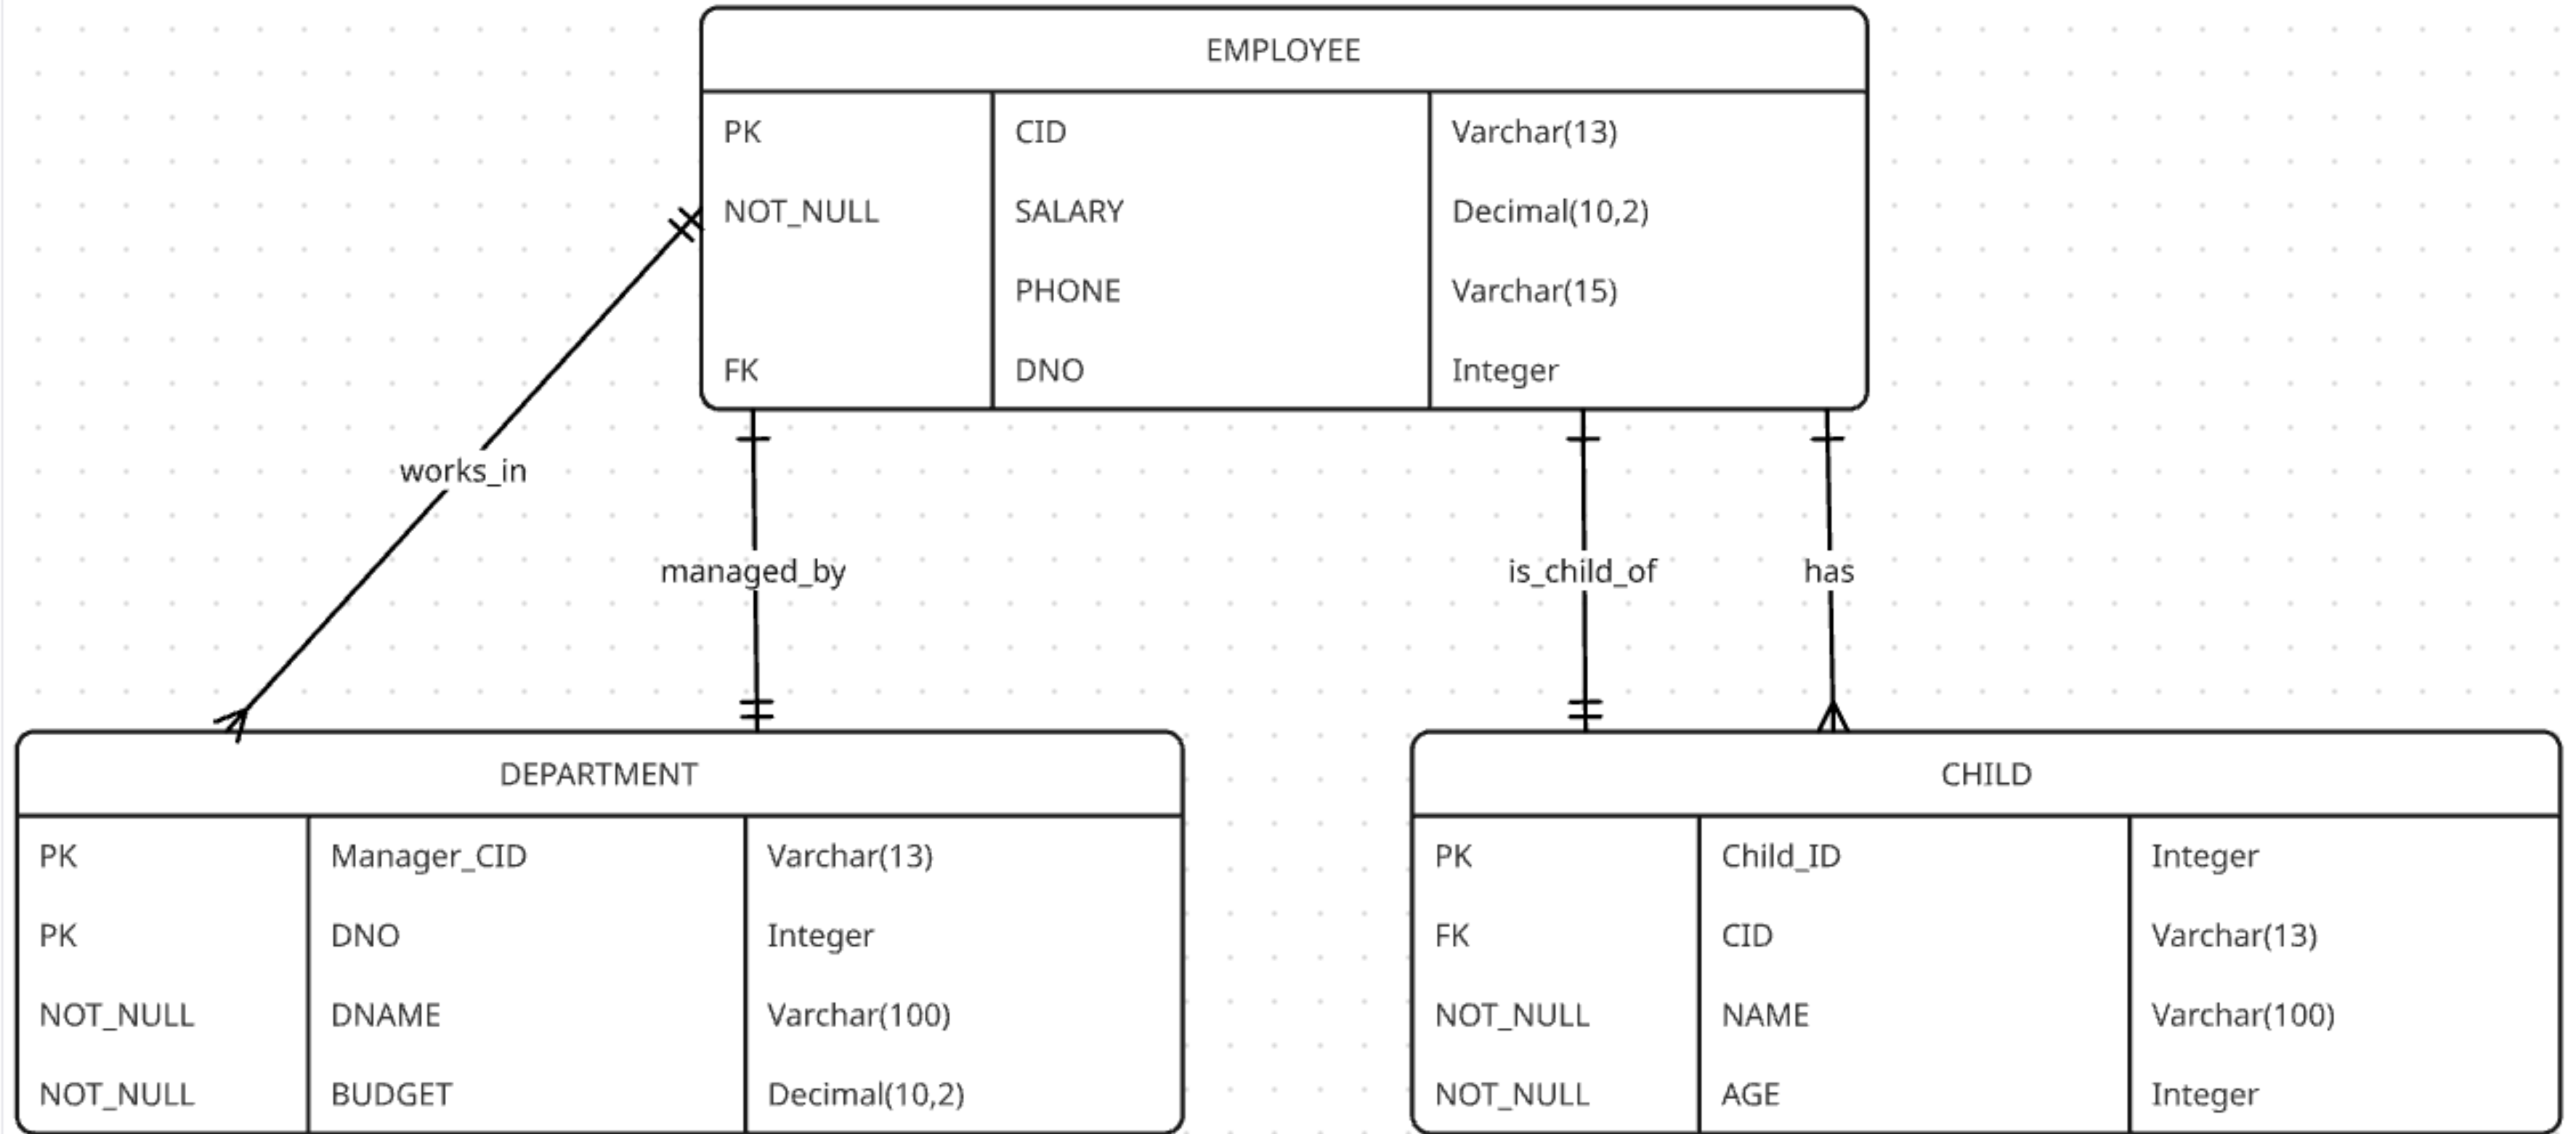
EMPLOYEE

| PK | CID | Varchar(13) |
|---|---|---|
| NOT_NULL | SALARY | Decimal(10,2) |
| | PHONE | Varchar(15) |
| FK | DNO | Integer |

works_in

managed_by

is_child_of

has

DEPARTMENT

| PK | Manager_CID | Varchar(13) |
|---|---|---|
| PK | DNO | Integer |
| NOT_NULL | DNAME | Varchar(100) |
| NOT_NULL | BUDGET | Decimal(10,2) |

CHILD

| PK | Child_ID | Integer |
|---|---|---|
| FK | CID | Varchar(13) |
| NOT_NULL | NAME | Varchar(100) |
| NOT_NULL | AGE | Integer |